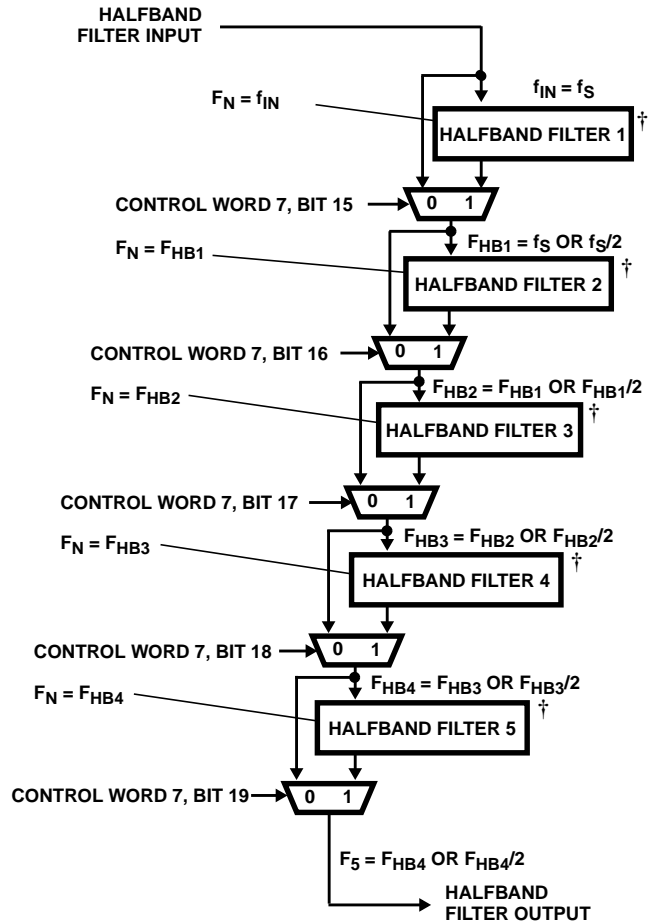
HALFBAND FILTER INPUT

$F_N = f_{IN}$

$f_{IN} = f_S$

HALFBAND FILTER 1 †

CONTROL WORD 7, BIT 15

0 1

$F_N = F_{HB1}$

$F_{HB1} = f_S$ OR $f_S/2$

HALFBAND FILTER 2 †

CONTROL WORD 7, BIT 16

0 1

$F_N = F_{HB2}$

$F_{HB2} = F_{HB1}$ OR $F_{HB1}/2$

HALFBAND FILTER 3 †

CONTROL WORD 7, BIT 17

0 1

$F_N = F_{HB3}$

$F_{HB3} = F_{HB2}$ OR $F_{HB2}/2$

HALFBAND FILTER 4 †

CONTROL WORD 7, BIT 18

0 1

$F_N = F_{HB4}$

$F_{HB4} = F_{HB3}$ OR $F_{HB3}/2$

HALFBAND FILTER 5 †

CONTROL WORD 7, BIT 19

0 1

$F_5 = F_{HB4}$ OR $F_{HB4}/2$

HALFBAND FILTER OUTPUT